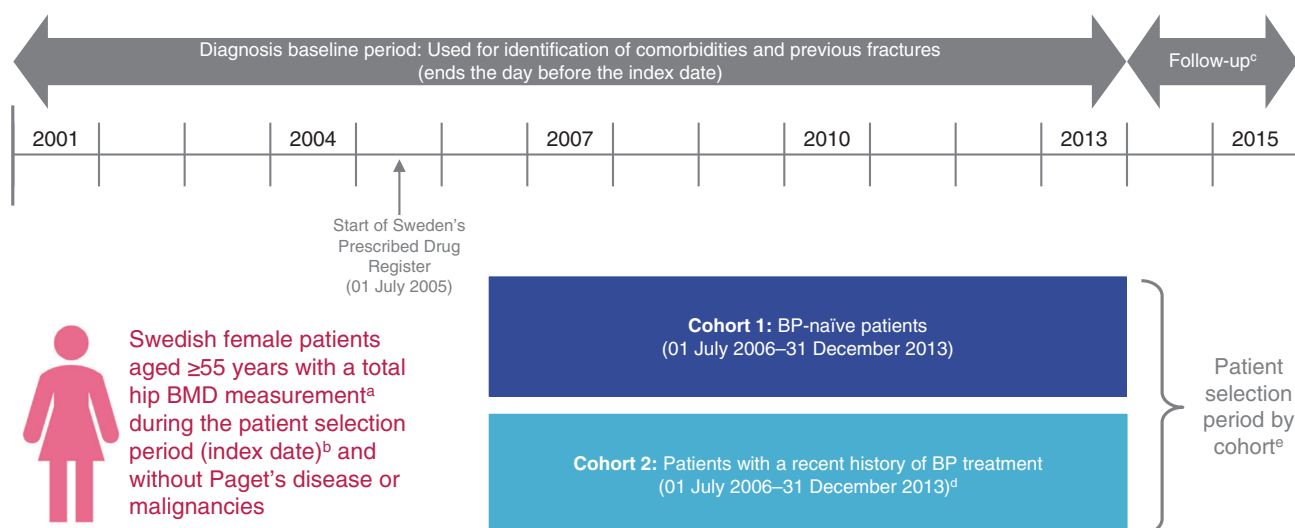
Diagnosis baseline period: Used for identification of comorbidities and previous fractures (ends the day before the index date)

Follow-up$^{c}$

2001
2004
2007
2010
2013
2015

Start of Sweden's Prescribed Drug Register (01 July 2005)

Swedish female patients aged ≥55 years with a total hip BMD measurement$^{a}$ during the patient selection period (index date)$^{b}$ and without Paget's disease or malignancies

**Cohort 1:** BP-naïve patients (01 July 2006–31 December 2013)

**Cohort 2:** Patients with a recent history of BP treatment (01 July 2006–31 December 2013)$^{d}$

Patient selection period by cohort$^{e}$